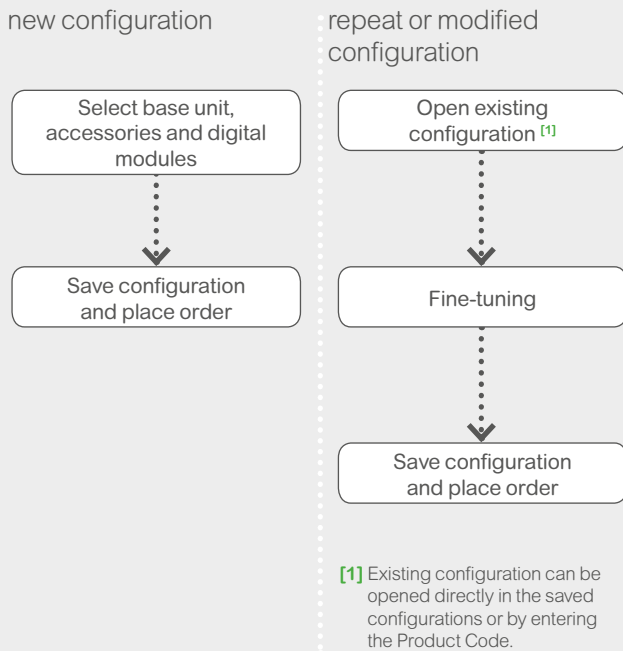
new configuration

Select base unit, accessories and digital modules

Save configuration and place order

repeat or modified configuration

Open existing configuration $^{[1]}$

Fine-tuning

Save configuration and place order

[1] Existing configuration can be opened directly in the saved configurations or by entering the Product Code.